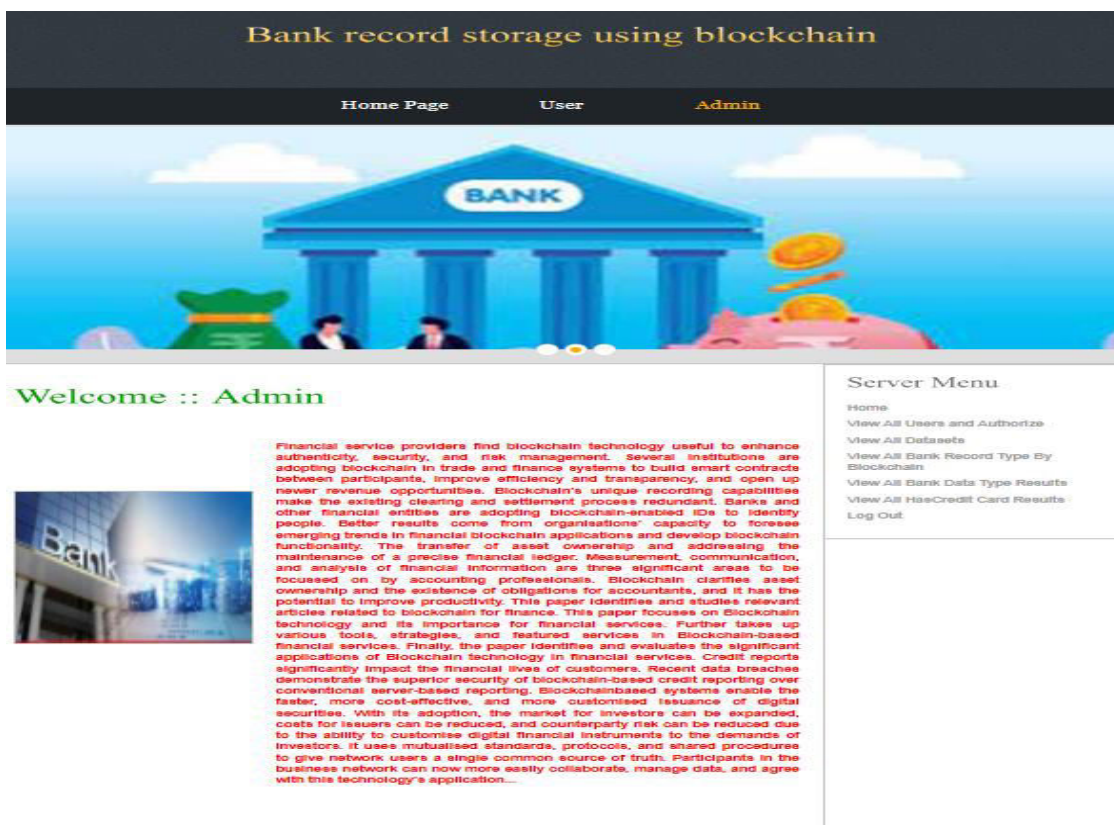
Bank record storage using blockchain

Home Page User Admin

BANK

Welcome :: Admin

Bank

Financial service providers find blockchain technology useful to enhance authenticity, security, and risk management. Several institutions are adopting blockchain in trade and finance systems to build smart contracts between participants, improve efficiency and transparency, and open up newer revenue opportunities. Blockchain's unique recording capabilities make the existing clearing and settlement process redundant. Banks and other financial entities are adopting blockchain-enabled IDs to identify people. Better results come from organisations' capacity to foresee emerging trends in financial blockchain applications and develop blockchain functionality. The transfer of asset ownership and addressing the maintenance of a precise financial ledger. Measurement, communication, and analysis of financial information are three significant areas to be focussed on by accounting professionals. Blockchain clarifies asset ownership and the existence of obligations for accountants, and it has the potential to improve productivity. This paper identifies and studies relevant articles related to blockchain for finance. This paper focuses on Blockchain technology and its importance for financial services. Further takes up various tools, strategies, and featured services in Blockchain-based financial services. Finally, the paper identifies and evaluates the significant applications of Blockchain technology in financial services. Credit reports significantly impact the financial lives of customers. Recent data breaches demonstrate the superior security of blockchain-based credit reporting over conventional server-based reporting. Blockchainbased systems enable the faster, more cost-effective, and more customised issuance of digital securities. With its adoption, the market for investors can be expanded, costs for issuers can be reduced, and counterparty risk can be reduced due to the ability to customise digital financial instruments to the demands of investors. It uses mutualised standards, protocols, and shared procedures to give network users a single common source of truth. Participants in the business network can now more easily collaborate, manage data, and agree with this technology's application...

Server Menu

Home
View All Users and Authorize
View All Datasets
View All Bank Record Type By Blockchain
View All Bank Data Type Results
View All HasCredit Card Results
Log Out